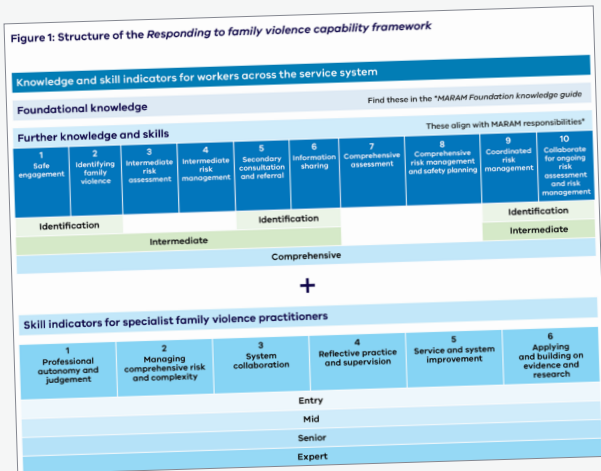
Figure 1: Structure of the Responding to family violence capability framework

Knowledge and skill indicators for workers across the service system

Foundational knowledge

Find these in the "MARAM Foundation knowledge guide

Further knowledge and skills

These align with MARAM responsibilities*

| 1 Safe engagement | 2 Identifying family violence | 3 Intermediate risk assessment | 4 Intermediate risk management | 5 Secondary consultation and referral | 6 Information sharing | 7 Comprehensive assessment | 8 Comprehensive risk management and safety planning | 9 Coordinated risk management | 10 Collaborate for ongoing risk assessment and risk management |
|---|---|---|---|---|---|---|---|---|---|

Identification

Identification

Identification

Intermediate

Intermediate

Comprehensive

+

Skill indicators for specialist family violence practitioners

| 1 Professional autonomy and judgement | 2 Managing comprehensive risk and complexity | 3 System collaboration | 4 Reflective practice and supervision | 5 Service and system improvement | 6 Applying and building on evidence and research |
|---|---|---|---|---|---|

Entry

Mid

Senior

Expert